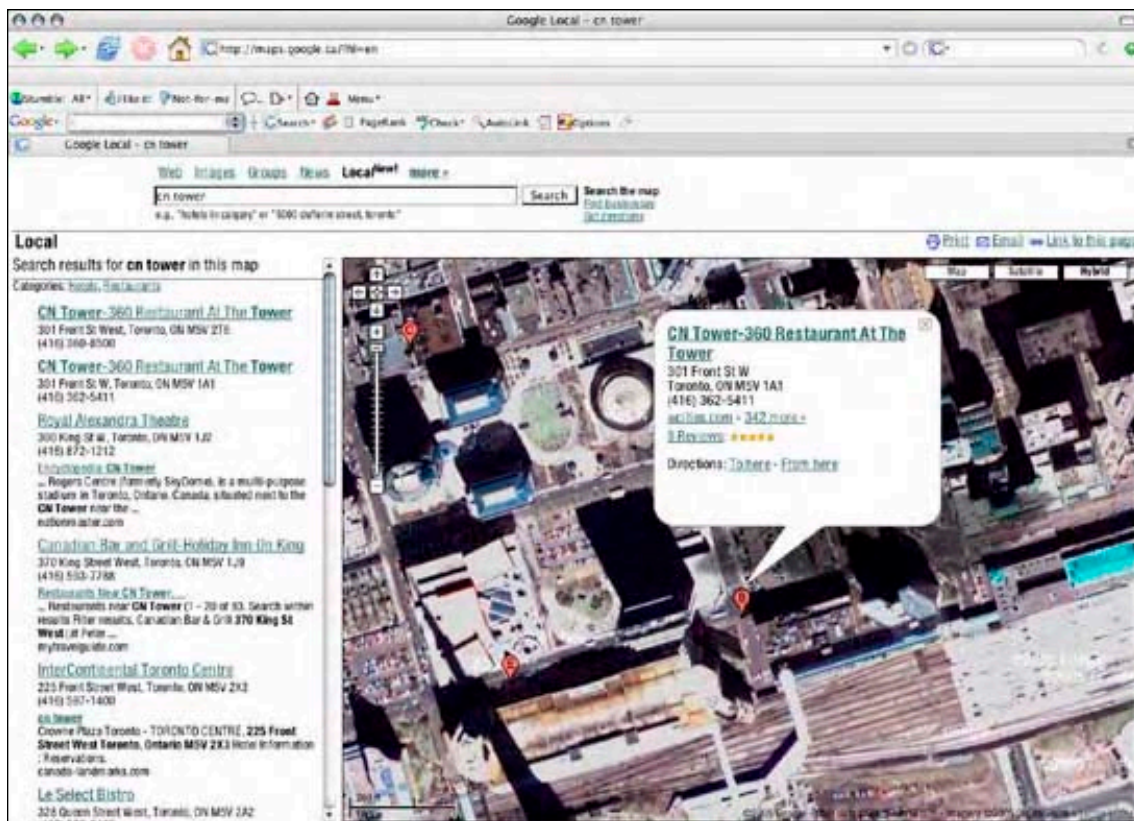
Google Local - cn tower

http://maps.google.ca/?hl=en

Stumble! All· I like it! Not-for-me Menu·

Google· Search· PageRank Check· AutoLink Options

Google Local - cn tower

Web Images Groups News Local$^{New!}$ more »

cn tower Search Search the map
Find businesses
Get directions

e.g., "hotels in calgary" or "5000 dufferin street, toronto"

Local

Print Email Link to this page

Search results for cn tower in this map

Categories: Hotels, Restaurants

CN Tower-360 Restaurant At The Tower
301 Front St West, Toronto, ON M5V 2T6
(416) 360-8500

CN Tower-360 Restaurant At The Tower
301 Front St W, Toronto, ON M5V 1A1
(416) 362-5411

Royal Alexandra Theatre
260 King St W, Toronto, ON M5V 1J2
(416) 872-1212
Encyclopedia: CN Tower
... Rogers Centre (formerly SkyDome), is a multi-purpose stadium in Toronto, Ontario, Canada, situated next to the CN Tower near the ...
edtomorrow.com

Canadian Bar and Grill-Holiday Inn On King
370 King Street West, Toronto, ON M5V 1J9
(416) 593-7788
Restaurants Near CN Tower, ...
... Restaurants near CN Tower (1 - 20 of 93. Search within results Filter results. Canadian Bar & Grill 370 King St West (at Peter ...
mytravelguide.com

InterContinental Toronto Centre
225 Front Street West, Toronto, ON M5V 2X3
(416) 597-1400
cn tower
Crowne Plaza Toronto - TORONTO CENTRE, 225 Front Street West Toronto, Ontario M5V 2X3 Hotel information : Reservations.
canada-landmarks.com

Le Select Bistro
328 Queen Street West, Toronto, ON M5V 2A2

Map Satellite Hybrid

CN Tower-360 Restaurant At The Tower
301 Front St W
Toronto, ON M5V 1A1
(416) 362-5411
sejtion.com - 342 more »
9 Reviews ★★★★★

Directions: To here - From here